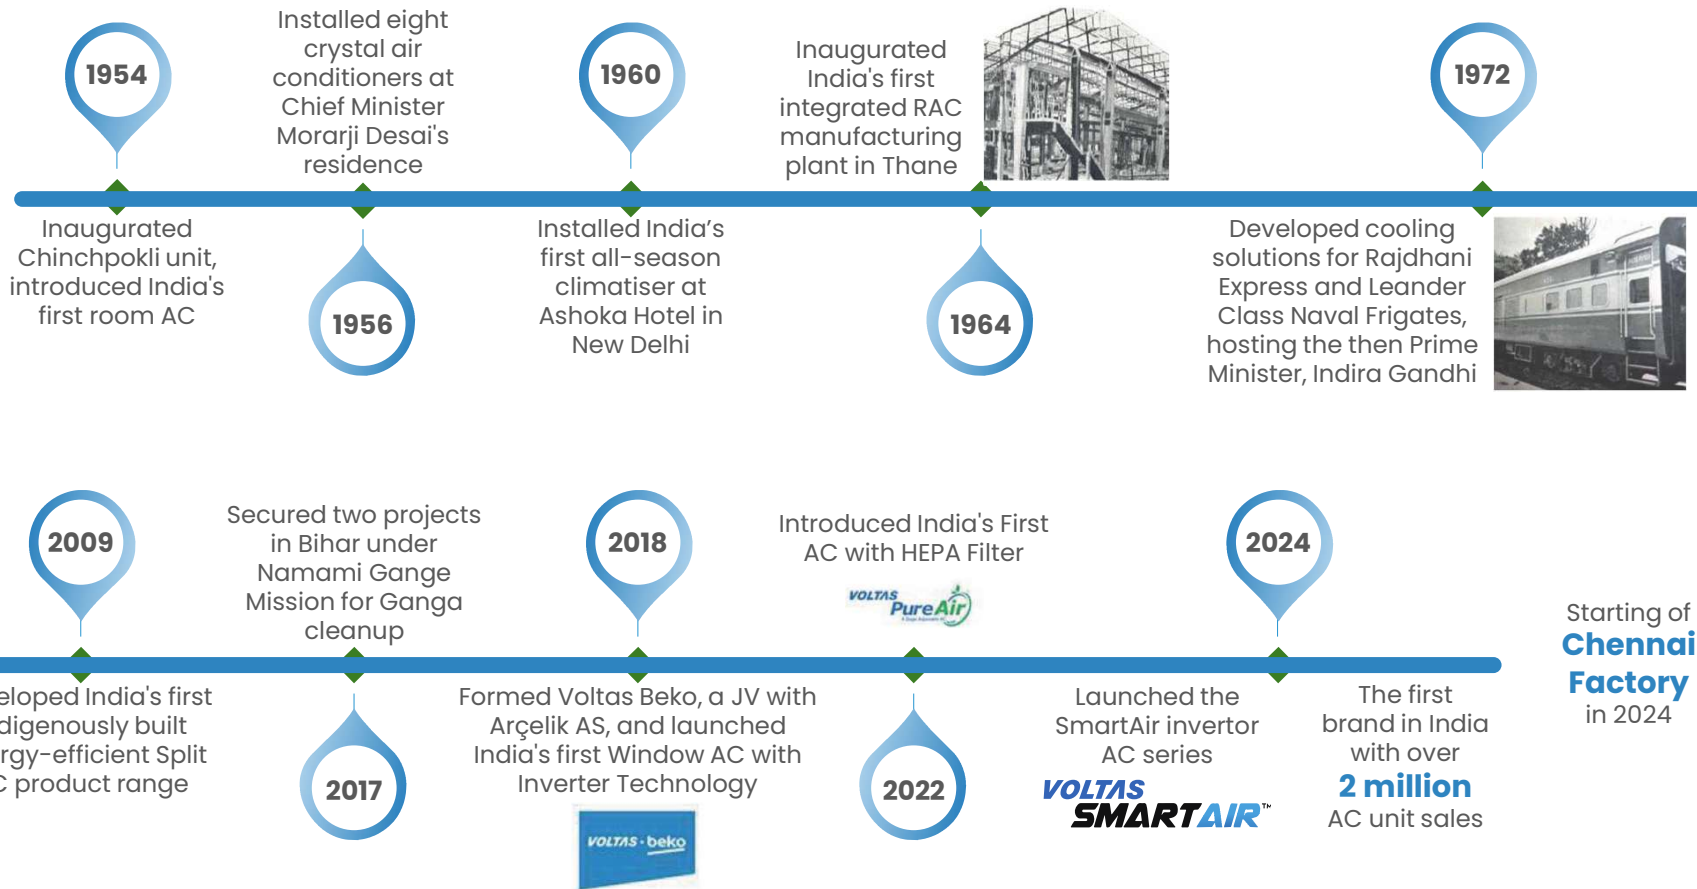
1954

Inaugurated Chinchpokli unit, introduced India's first room AC

Installed eight crystal air conditioners at Chief Minister Morarji Desai's residence

1956

1960

Installed India’s first all-season climatiser at Ashoka Hotel in New Delhi

Inaugurated India's first integrated RAC manufacturing plant in Thane

1964

1972

Developed cooling solutions for Rajdhani Express and Leander Class Naval Frigates, hosting the then Prime Minister, Indira Gandhi

2009

eloped India's first digenously built rgy-efficient Split C product range

Secured two projects in Bihar under Namami Gange Mission for Ganga cleanup

2017

2018

Formed Voltas Beko, a JV with Arçelik AS, and launched India's first Window AC with Inverter Technology

VOLTAS · beko

Introduced India's First AC with HEPA Filter

VOLTAS PureAir

2022

Launched the SmartAir invertor AC series

VOLTAS SMARTAIR™

2024

The first brand in India with over 2 million AC unit sales

Starting of Chennai Factory in 2024